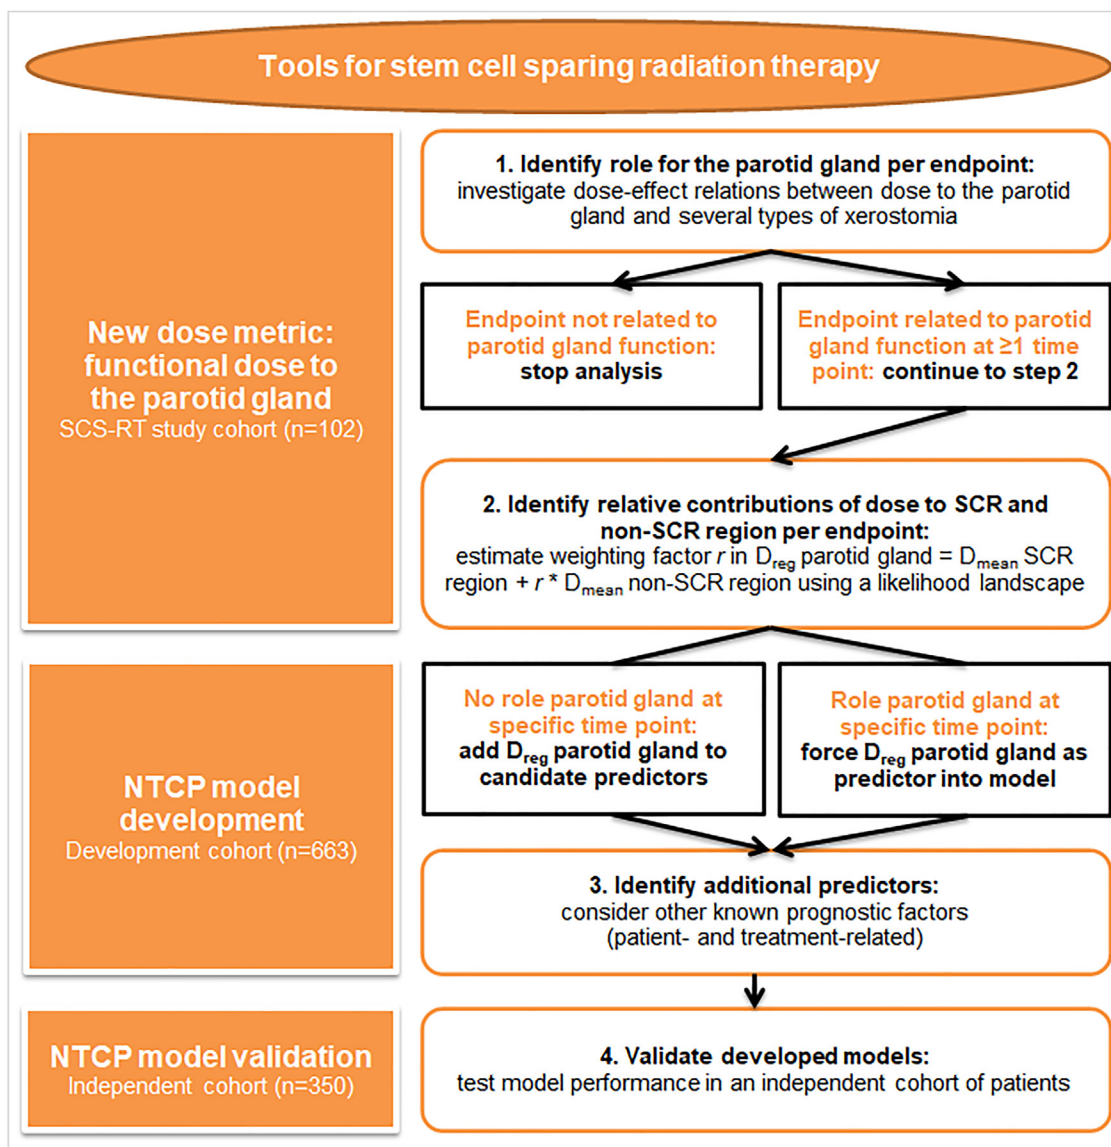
Tools for stem cell sparing radiation therapy

New dose metric: functional dose to the parotid gland
SCS-RT study cohort (n=102)

1. Identify role for the parotid gland per endpoint:
investigate dose-effect relations between dose to the parotid gland and several types of xerostomia

Endpoint not related to parotid gland function:
stop analysis

Endpoint related to parotid gland function at ≥1 time point: continue to step 2

2. Identify relative contributions of dose to SCR and non-SCR region per endpoint:
estimate weighting factor *r* in $D_{reg}$ parotid gland = $D_{mean}$ SCR region + *r* * $D_{mean}$ non-SCR region using a likelihood landscape

NTCP model development
Development cohort (n=663)

No role parotid gland at specific time point:
add $D_{reg}$ parotid gland to candidate predictors

Role parotid gland at specific time point:
force $D_{reg}$ parotid gland as predictor into model

3. Identify additional predictors:
consider other known prognostic factors (patient- and treatment-related)

NTCP model validation
Independent cohort (n=350)

4. Validate developed models:
test model performance in an independent cohort of patients